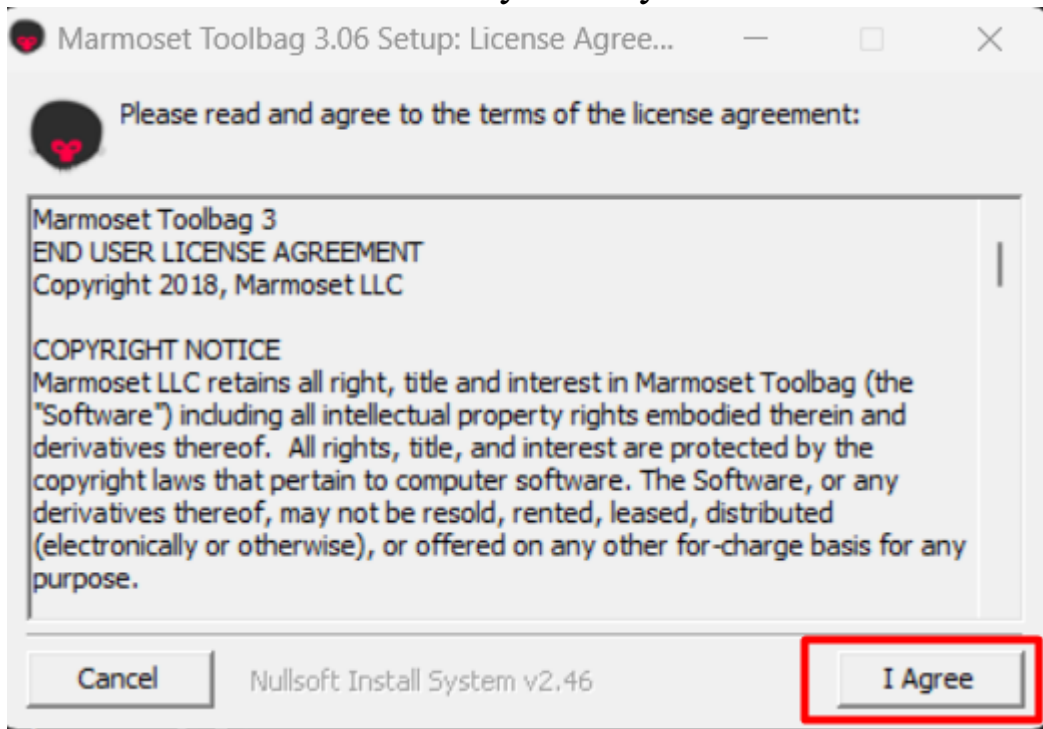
Marmoset Toolbag 3.06 Setup: License Agree...

Please read and agree to the terms of the license agreement:

Marmoset Toolbag 3
END USER LICENSE AGREEMENT
Copyright 2018, Marmoset LLC

COPYRIGHT NOTICE
Marmoset LLC retains all right, title and interest in Marmoset Toolbag (the "Software") including all intellectual property rights embodied therein and derivatives thereof. All rights, title, and interest are protected by the copyright laws that pertain to computer software. The Software, or any derivatives thereof, may not be resold, rented, leased, distributed (electronically or otherwise), or offered on any other for-charge basis for any purpose.

Cancel

Nullsoft Install System v2.46

I Agree